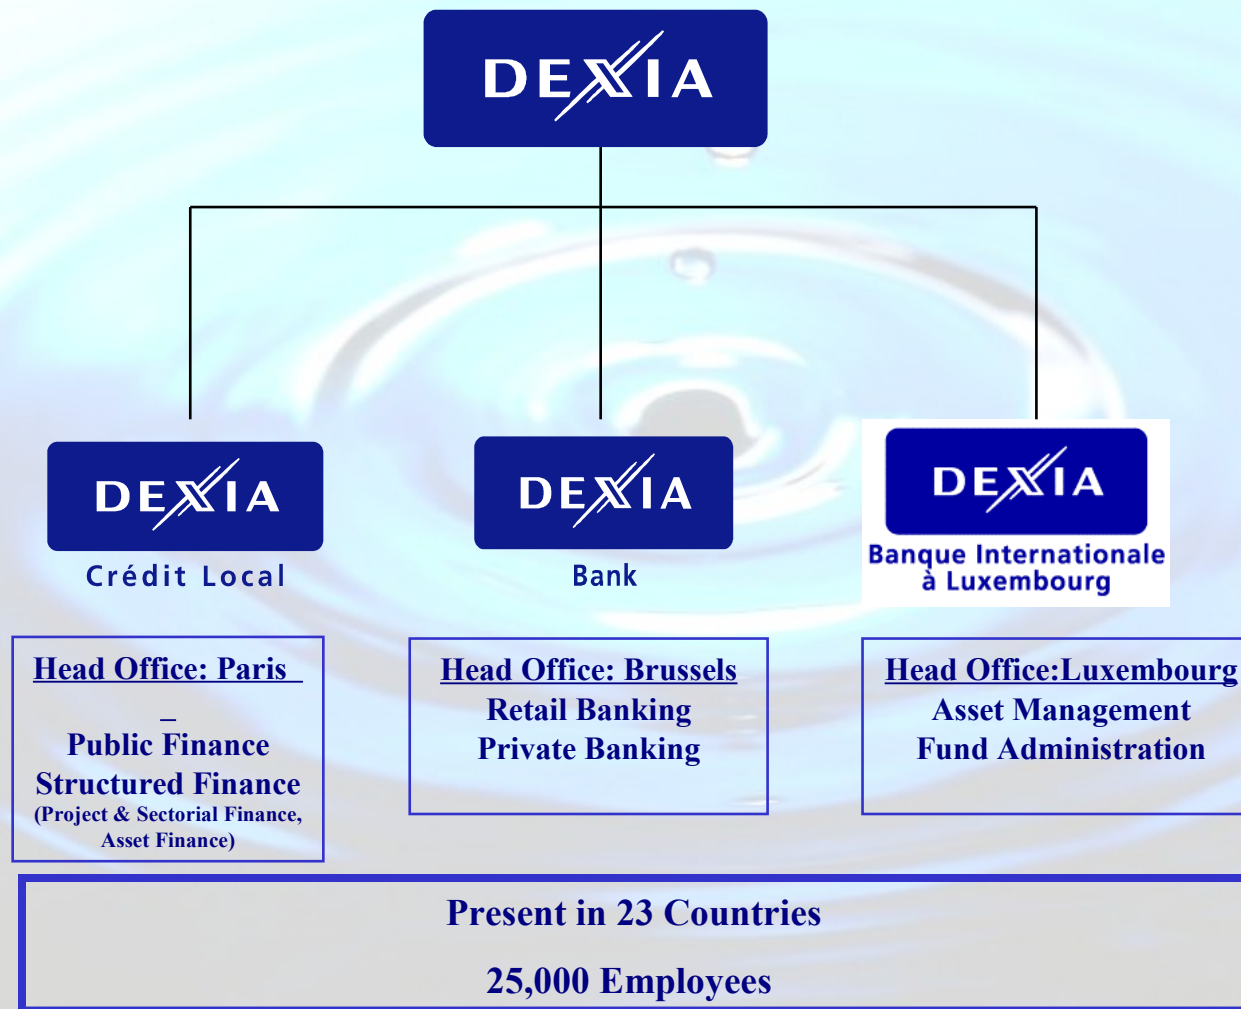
DEXIA

DEXIA
Crédit Local

DEXIA
Bank

DEXIA
Banque Internationale à Luxembourg

Head Office: Paris

Public Finance
Structured Finance
(Project & Sectorial Finance, Asset Finance)

Head Office: Brussels
Retail Banking
Private Banking

Head Office:Luxembourg
Asset Management
Fund Administration

Present in 23 Countries

25,000 Employees